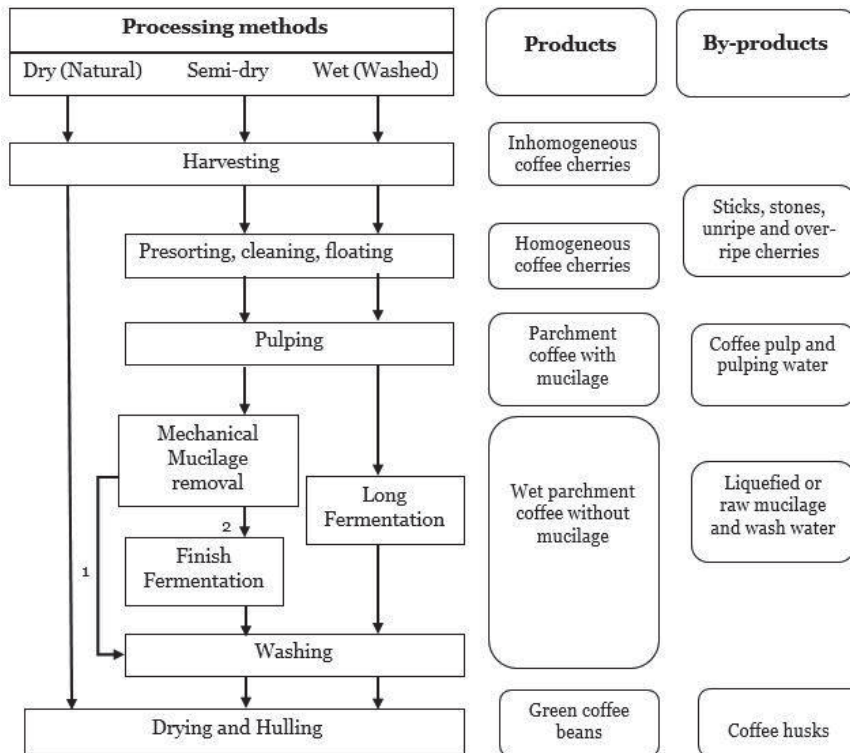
Processing methods
Dry (Natural) Semi-dry Wet (Washed)

Products

By-products

Harvesting

Inhomogeneous coffee cherries

Presorting, cleaning, floating

Homogeneous coffee cherries

Sticks, stones, unripe and overripe cherries

Pulping

Parchment coffee with mucilage

Coffee pulp and pulping water

Mechanical Mucilage removal

Long Fermentation

2

Finish Fermentation

1

Wet parchment coffee without mucilage

Liquefied or raw mucilage and wash water

Washing

Drying and Hulling

Green coffee beans

Coffee husks